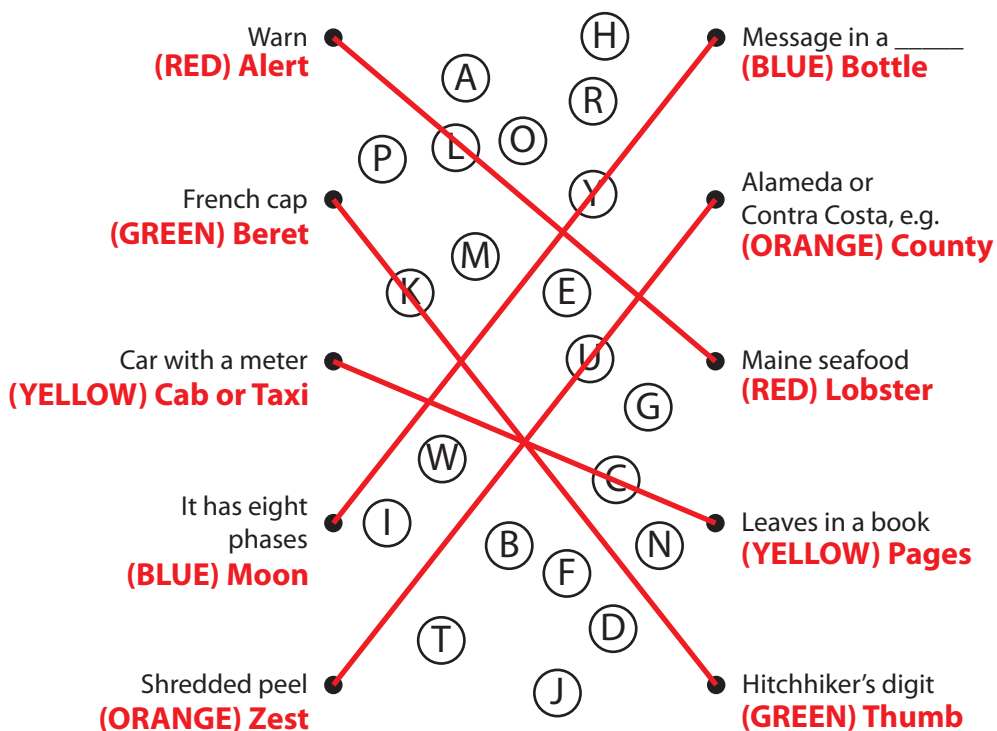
Warn
(RED) Alert

French cap
(GREEN) Beret

Car with a meter
(YELLOW) Cab or Taxi

It has eight phases
(BLUE) Moon

Shredded peel
(ORANGE) Zest

H
A
R
L
O
P
Y
M
K
E
U
G
W
C
I
N
B
F
D
T
J

Message in a ______
(BLUE) Bottle

Alameda or Contra Costa, e.g.
(ORANGE) County

Maine seafood
(RED) Lobster

Leaves in a book
(YELLOW) Pages

Hitchhiker’s digit
(GREEN) Thumb